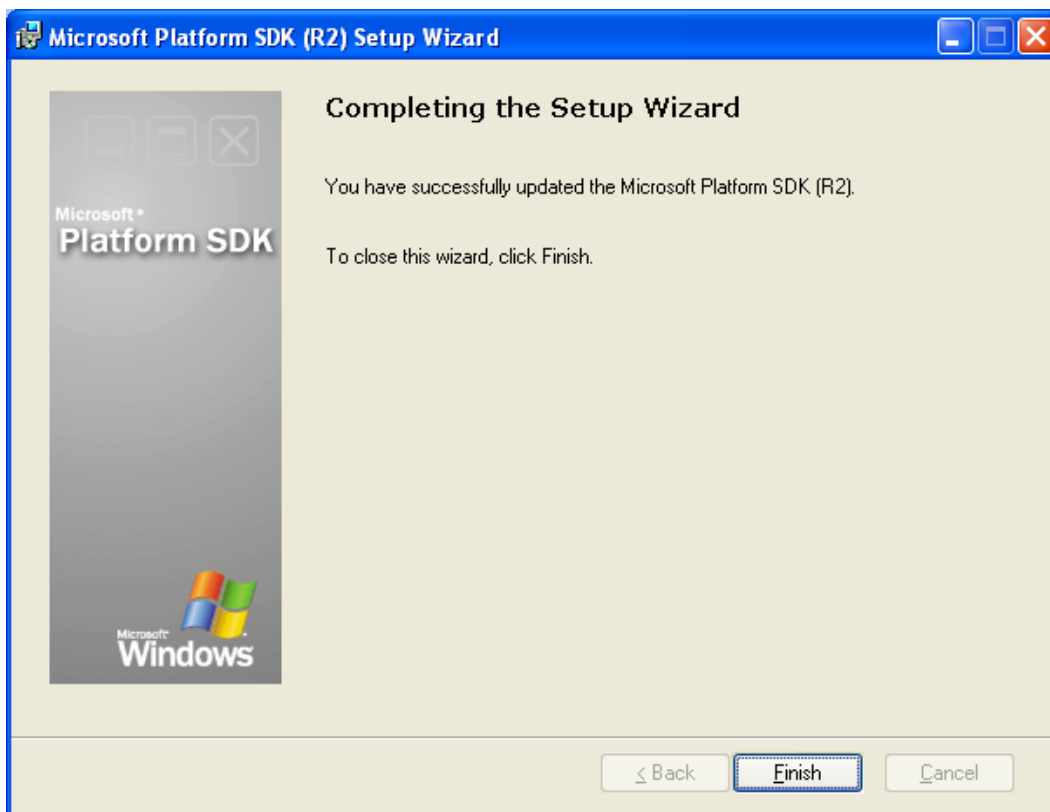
Microsoft Platform SDK (R2) Setup Wizard

Microsoft®
Platform SDK

Microsoft
Windows

Completing the Setup Wizard

You have successfully updated the Microsoft Platform SDK (R2).

To close this wizard, click Finish.

< Back
Finish
Cancel